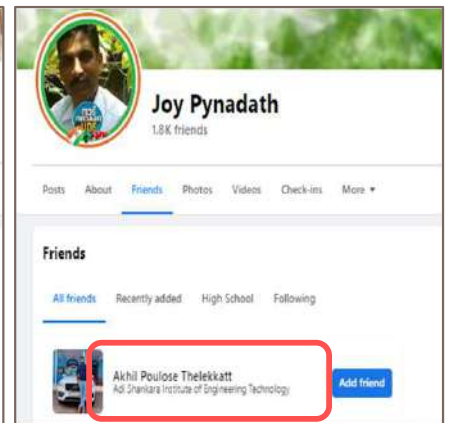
Joy Pynadath
1.8K friends

Posts About Friends Photos Videos Check-ins More ▾

Friends

All friends Recently added High School Following

Akhil Poulose Thelekkatt
Adi Shankara Institute of Engineering Technology

Add friend